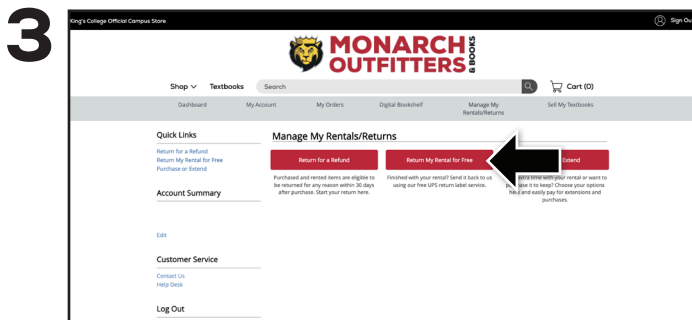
3

King's College Official Campus Store

Sign Ou

MONARCH OUTFITTERS & BOOKS

Shop Textbooks Search Cart (0)

Dashboard My Account My Orders Digital Bookshelf Manage My Rentals/Returns Sell My Textbooks

Quick Links
Return for a Refund
Return My Rental for Free
Purchase or Extend

Account Summary

Edit

Customer Service
Contact Us
Help Desk

Log Out

Manage My Rentals/Returns

Return for a Refund
Purchased and rented items are eligible to be returned for any reason within 30 days after purchase. Start your return here.

Return My Rental for Free
Finished with your rental? Send it back to us using our free UPS return label service.

Extend
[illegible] extra time with your rental or want to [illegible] ase it to keep? Choose your options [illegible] and easily pay for extensions and purchases.